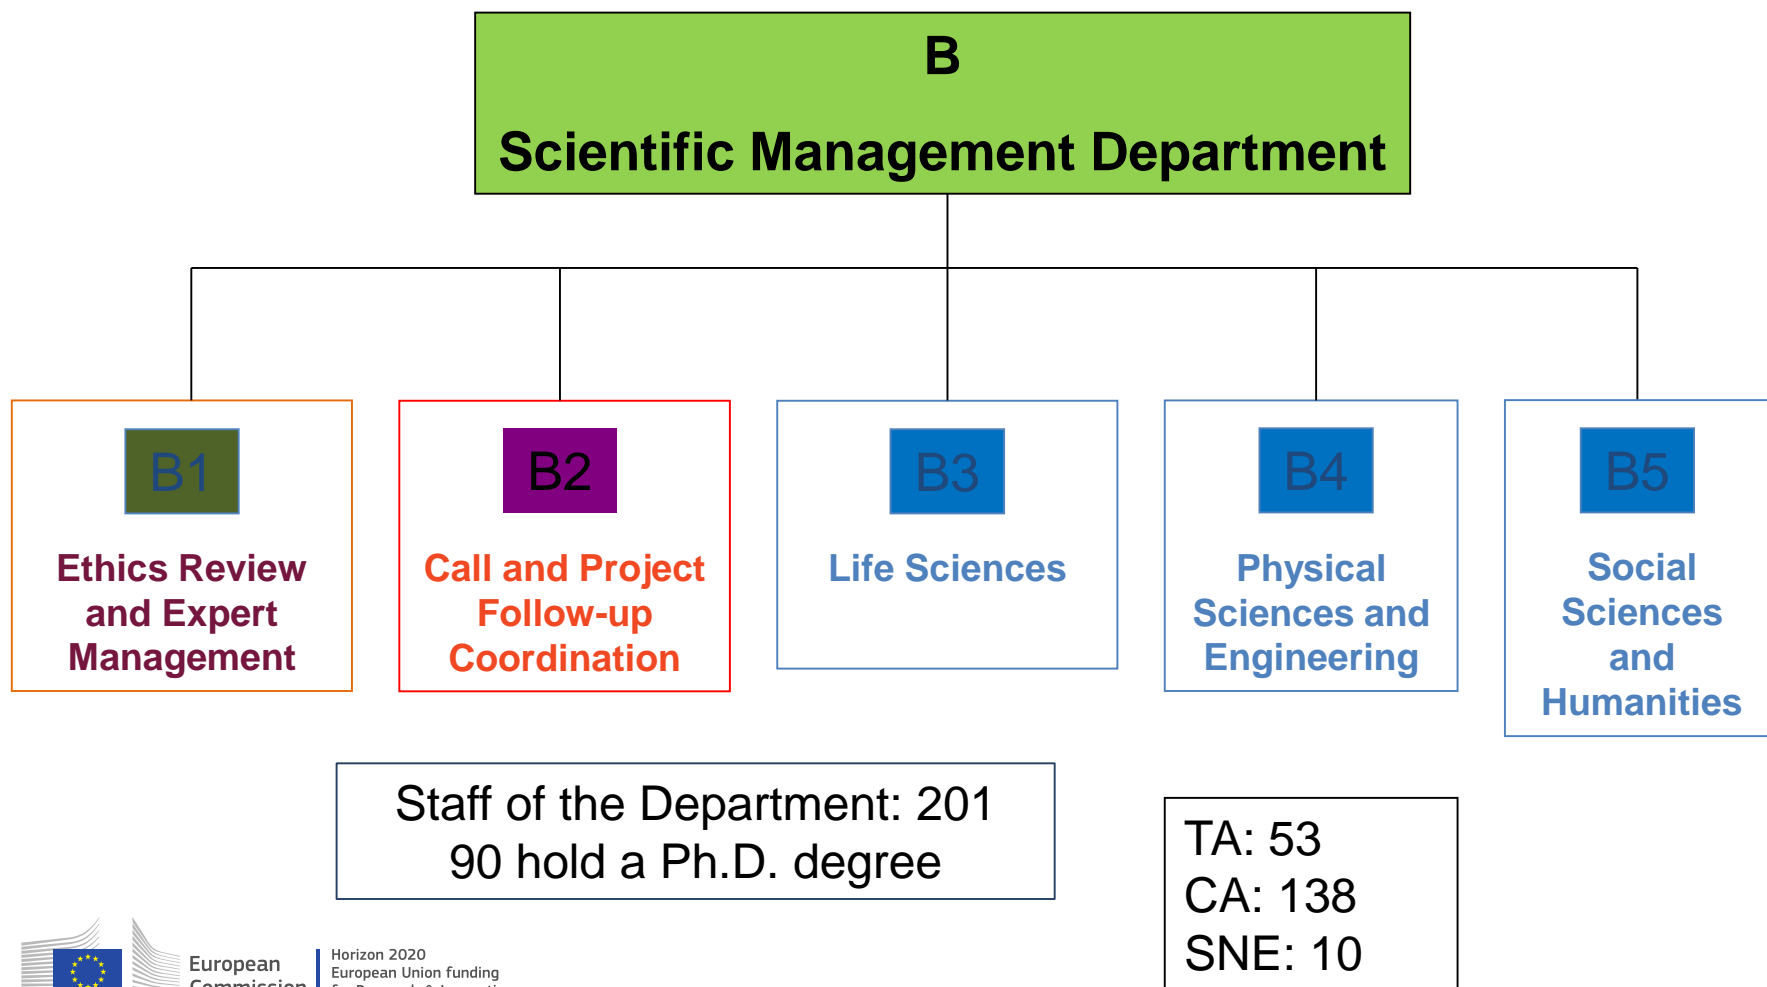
B

Scientific Management Department

B1

Ethics Review and Expert Management

B2

Call and Project Follow-up Coordination

B3

Life Sciences

B4

Physical Sciences and Engineering

B5

Social Sciences and Humanities

Staff of the Department: 201
90 hold a Ph.D. degree

TA: 53
CA: 138
SNE: 10

European Commission

Horizon 2020
European Union funding
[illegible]